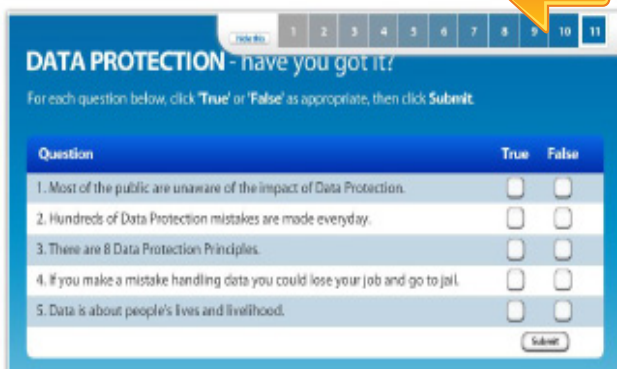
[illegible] 1 2 3 4 5 6 7 8 9 10 11

DATA PROTECTION - have you got it?

For each question below, click 'True' or 'False' as appropriate, then click Submit.

| Question | True | False |
|---|---|---|
| 1. Most of the public are unaware of the impact of Data Protection. | | |
| 2. Hundreds of Data Protection mistakes are made everyday. | | |
| 3. There are 8 Data Protection Principles. | | |
| 4. If you make a mistake handling data you could lose your job and go to jail. | | |
| 5. Data is about people's lives and livelihood. | | |

Submit